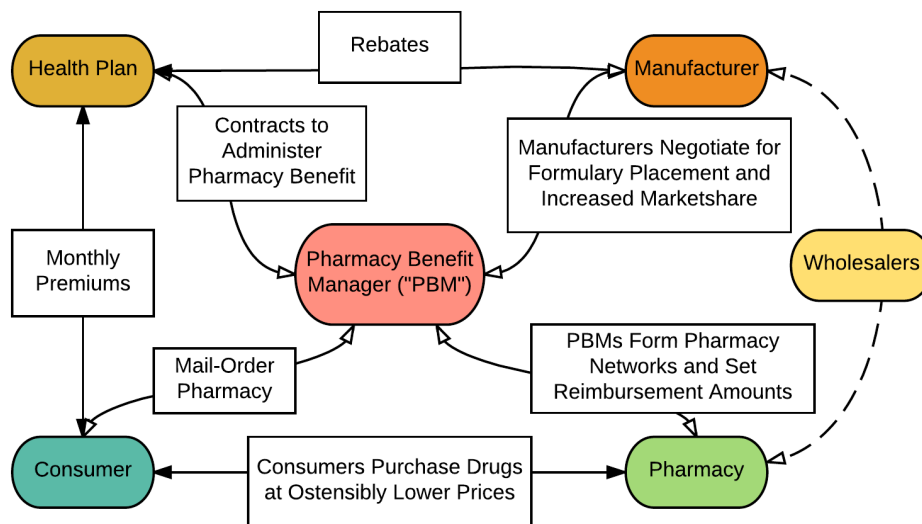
Health Plan

Rebates

Manufacturer

Contracts to Administer Pharmacy Benefit

Manufacturers Negotiate for Formulary Placement and Increased Marketshare

Monthly Premiums

Pharmacy Benefit Manager ("PBM")

Wholesalers

Mail-Order Pharmacy

PBMs Form Pharmacy Networks and Set Reimbursement Amounts

Consumer

Consumers Purchase Drugs at Ostensibly Lower Prices

Pharmacy